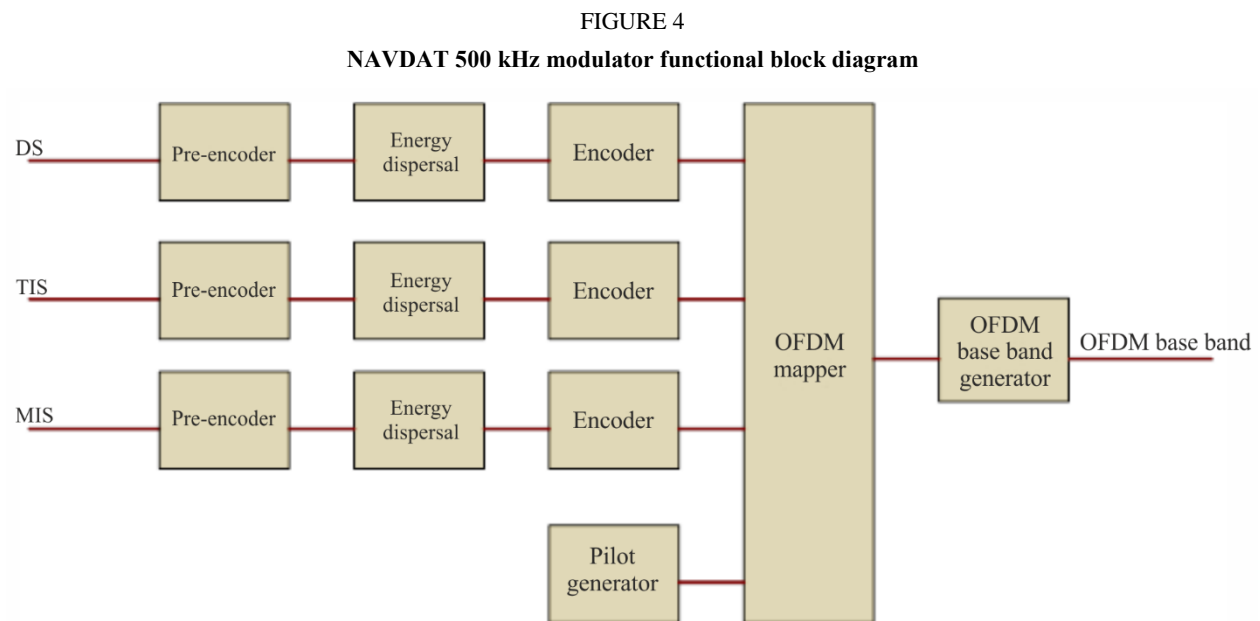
FIGURE 4

**NAVDAT 500 kHz modulator functional block diagram**

DS
Pre-encoder
Energy dispersal
Encoder

TIS
Pre-encoder
Energy dispersal
Encoder

MIS
Pre-encoder
Energy dispersal
Encoder

Pilot generator

OFDM mapper

OFDM base band generator

OFDM base band